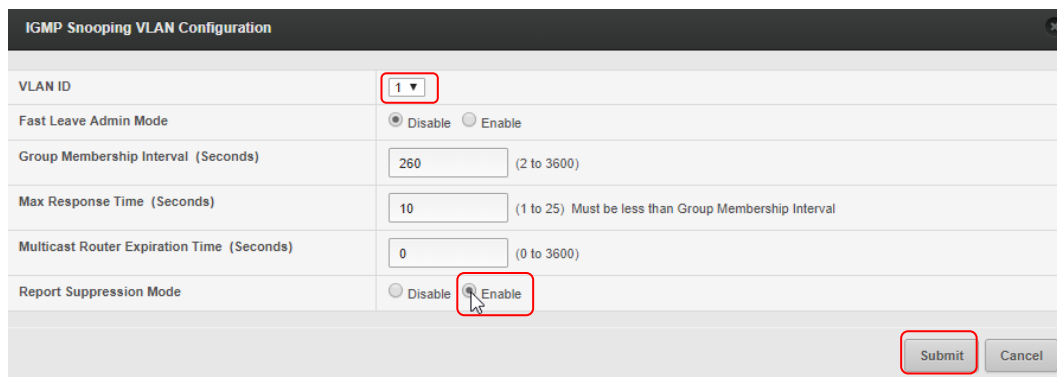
IGMP Snooping VLAN Configuration

| VLAN ID | 1 ▼ |
|---|---|
| Fast Leave Admin Mode | Disable Enable |
| Group Membership Interval (Seconds) | 260 (2 to 3600) |
| Max Response Time (Seconds) | 10 (1 to 25) Must be less than Group Membership Interval |
| Multicast Router Expiration Time (Seconds) | 0 (0 to 3600) |
| Report Suppression Mode | Disable Enable |

Submit Cancel